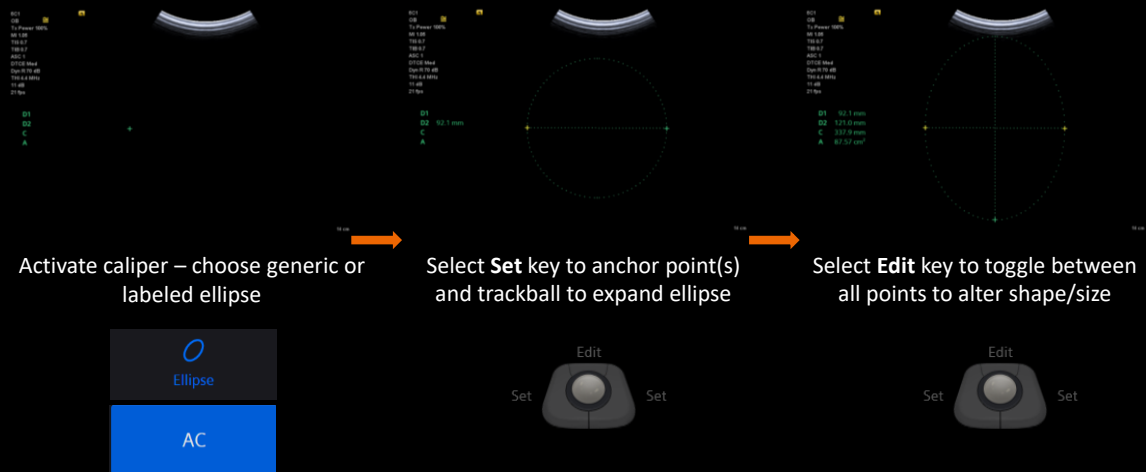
RC1
OB
Tx Power 100%
MI 1.08
TIS 0.7
TIB 0.7
ASC 1
DTCE Med
Dyn R 70 dB
THI 4.6 MHz
11 dB
21 fps

D1
D2
C
A

16 cm

RC1
OB
Tx Power 100%
MI 1.08
TIS 0.7
TIB 0.7
ASC 1
DTCE Med
Dyn R 70 dB
THI 4.6 MHz
11 dB
21 fps

D1
D2 92.1 mm
C
A

16 cm

RC1
OB
Tx Power 100%
MI 1.08
TIS 0.7
TIB 0.7
ASC 1
DTCE Med
Dyn R 70 dB
THI 4.6 MHz
11 dB
21 fps

D1 92.1 mm
D2 121.0 mm
C 337.9 mm
A 87.57 cm²

16 cm

Activate caliper – choose generic or labeled ellipse

Ellipse

AC

Select **Set** key to anchor point(s) and trackball to expand ellipse

Edit
Set
Set

Select **Edit** key to toggle between all points to alter shape/size

Edit
Set
Set